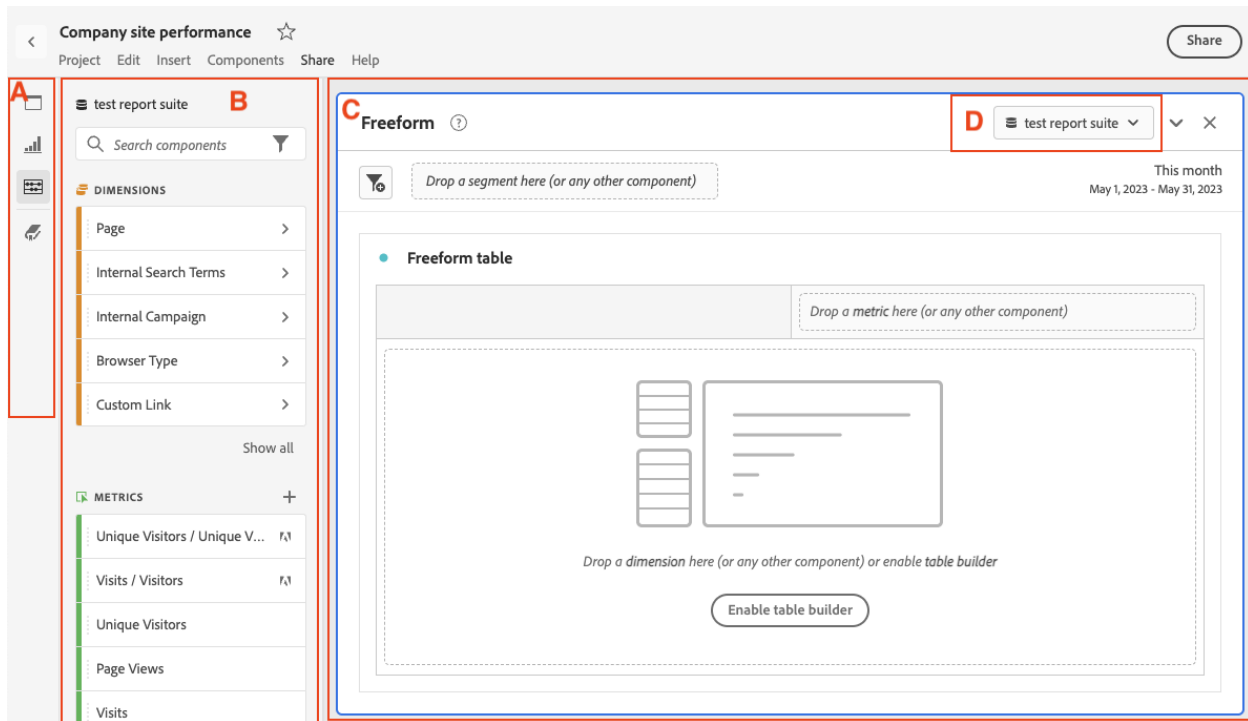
Company site performance

Project Edit Insert Components Share Help

Share

A

B

test report suite

Search components

DIMENSIONS

Page

Internal Search Terms

Internal Campaign

Browser Type

Custom Link

Show all

METRICS

Unique Visitors / Unique V...

Visits / Visitors

Unique Visitors

Page Views

Visits

C

Freeform

D

test report suite

Drop a segment here (or any other component)

This month
May 1, 2023 - May 31, 2023

Freeform table

Drop a metric here (or any other component)

Drop a dimension here (or any other component) or enable table builder

Enable table builder